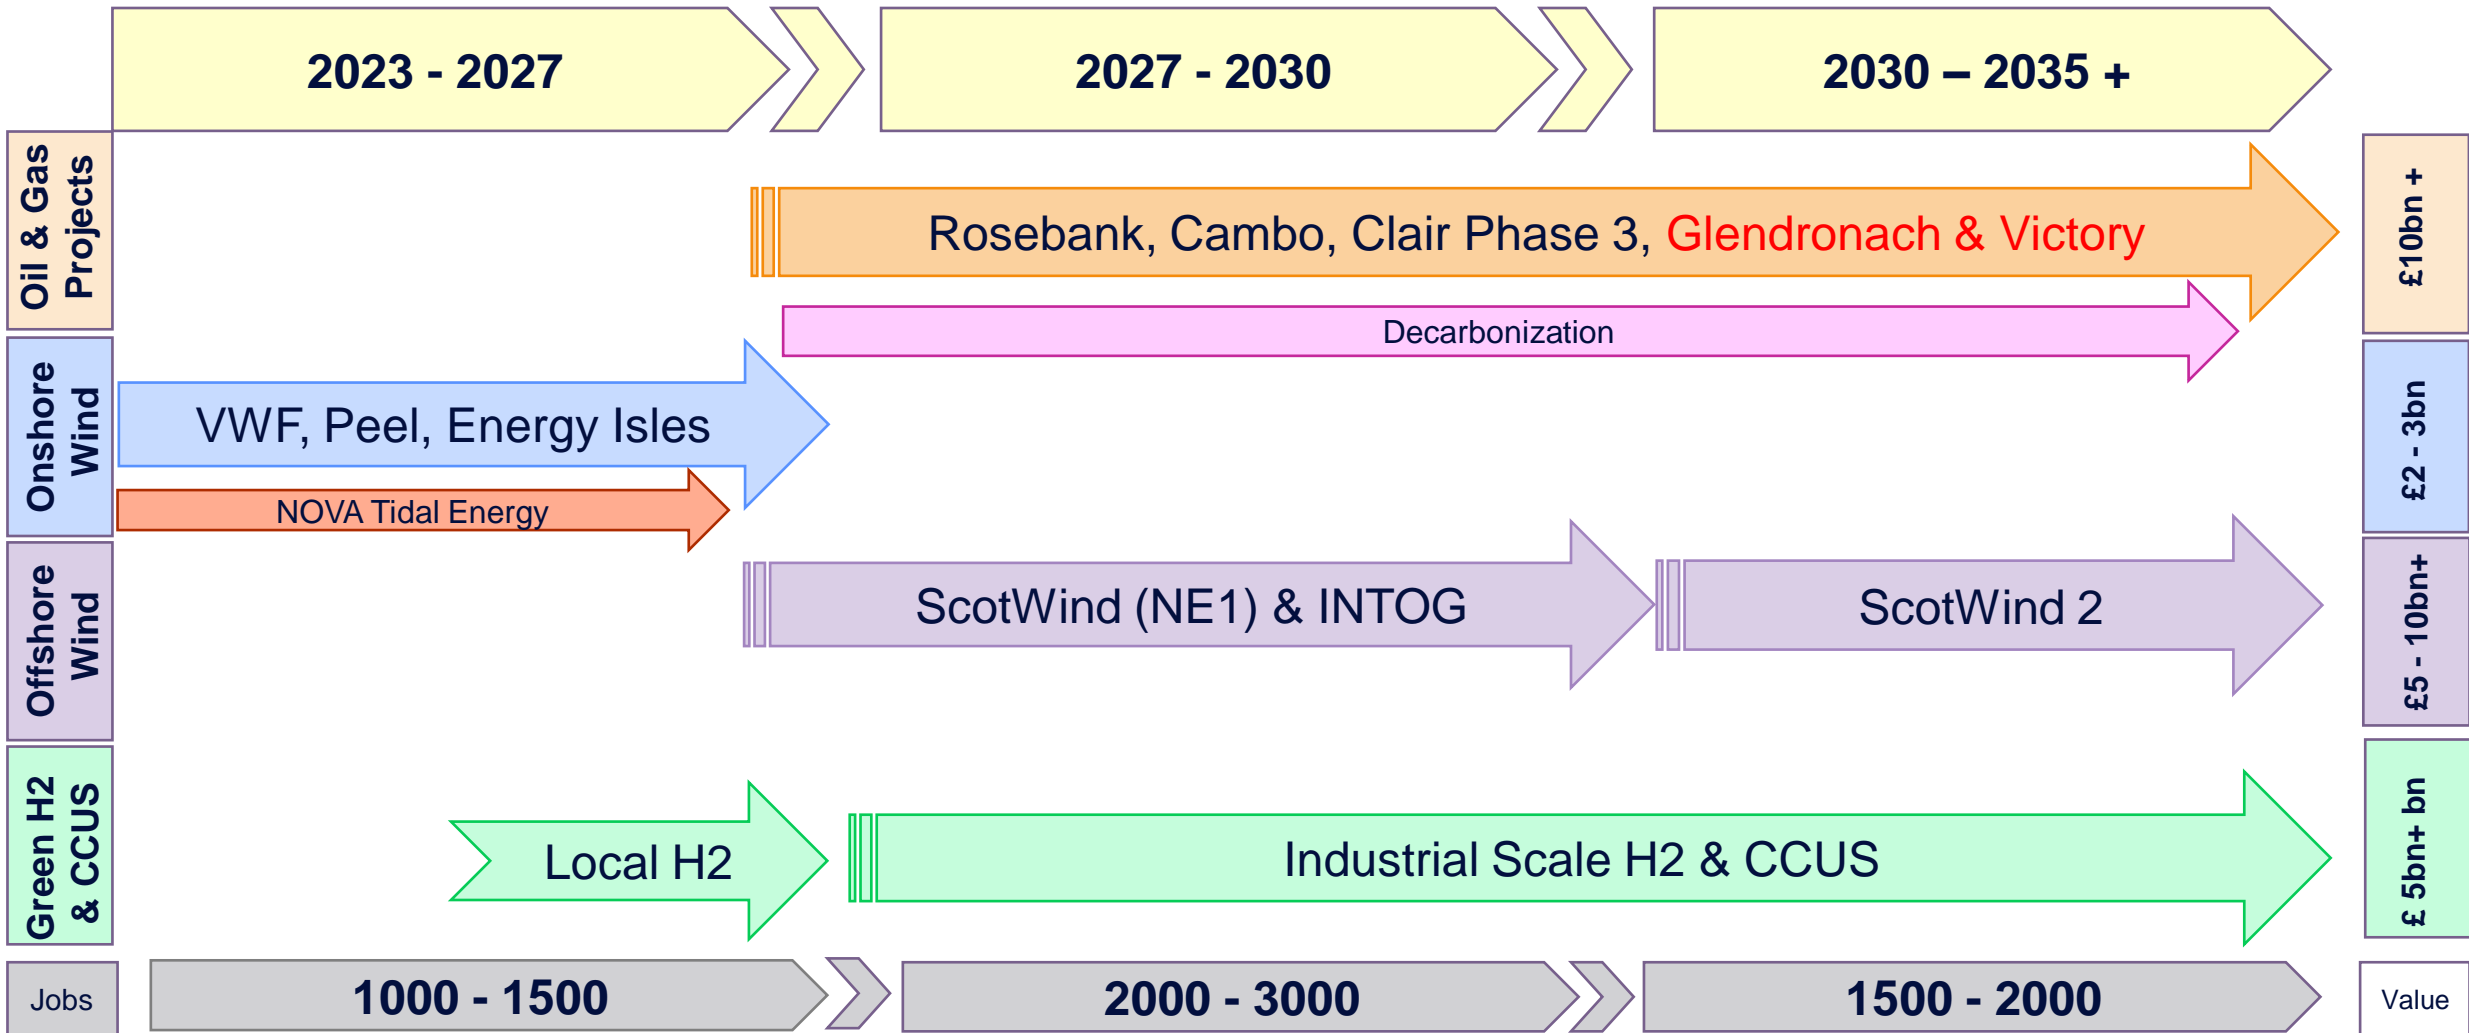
2023 - 2027

2027 - 2030

2030 – 2035 +

Oil & Gas Projects

Rosebank, Cambo, Clair Phase 3, Glendronach & Victory

Decarbonization

£10bn +

Onshore Wind

VWF, Peel, Energy Isles

NOVA Tidal Energy

£2 - 3bn

Offshore Wind

ScotWind (NE1) & INTOG

ScotWind 2

£5 - 10bn+

Green H2 & CCUS

Local H2

Industrial Scale H2 & CCUS

£ 5bn+ bn

Jobs

1000 - 1500

2000 - 3000

1500 - 2000

Value